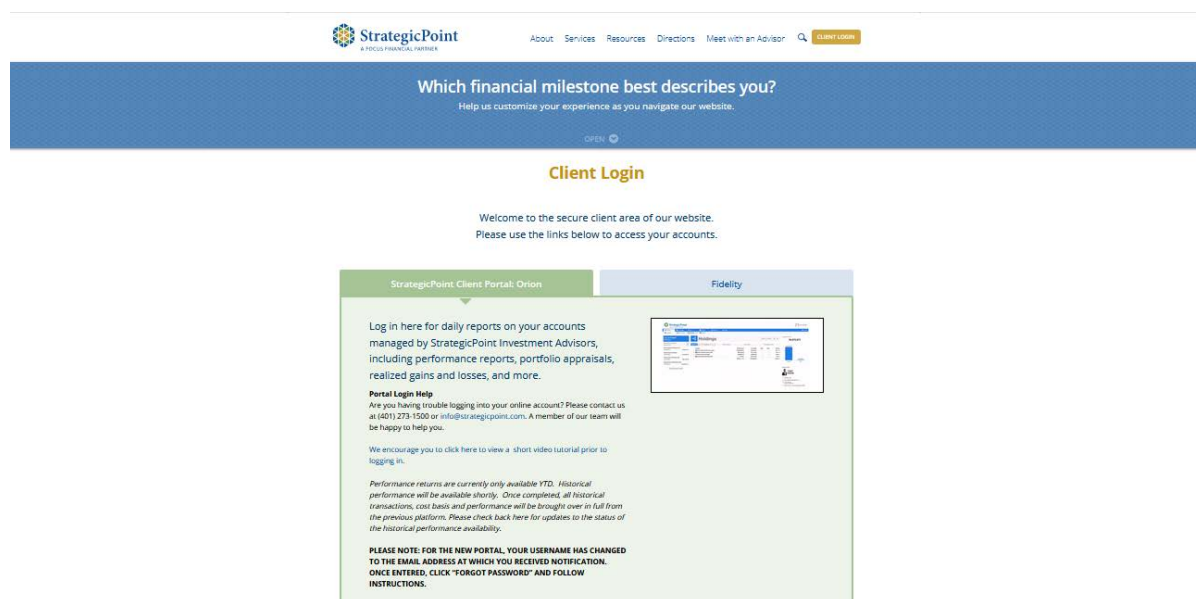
StrategicPoint
A FOCUS FINANCIAL PARTNER

About Services Resources Directions Meet with an Advisor CLIENT LOGIN

Which financial milestone best describes you?
Help us customize your experience as you navigate our website.

OPEN

Client Login

Welcome to the secure client area of our website.
Please use the links below to access your accounts.

StrategicPoint Client Portal: Orion

Fidelity

Log in here for daily reports on your accounts managed by StrategicPoint Investment Advisors, including performance reports, portfolio appraisals, realized gains and losses, and more.

Portal Login Help
Are you having trouble logging into your online account? Please contact us at (401) 273-1500 or info@strategicpoint.com. A member of our team will be happy to help you.

We encourage you to click here to view a short video tutorial prior to logging in.

Performance returns are currently only available YTD. Historical performance will be available shortly. Once completed, all historical transactions, cost basis and performance will be brought over in full from the previous platform. Please check back here for updates to the status of the historical performance availability.

PLEASE NOTE: FOR THE NEW PORTAL, YOUR USERNAME HAS CHANGED TO THE EMAIL ADDRESS AT WHICH YOU RECEIVED NOTIFICATION. ONCE ENTERED, CLICK "FORGOT PASSWORD" AND FOLLOW INSTRUCTIONS.